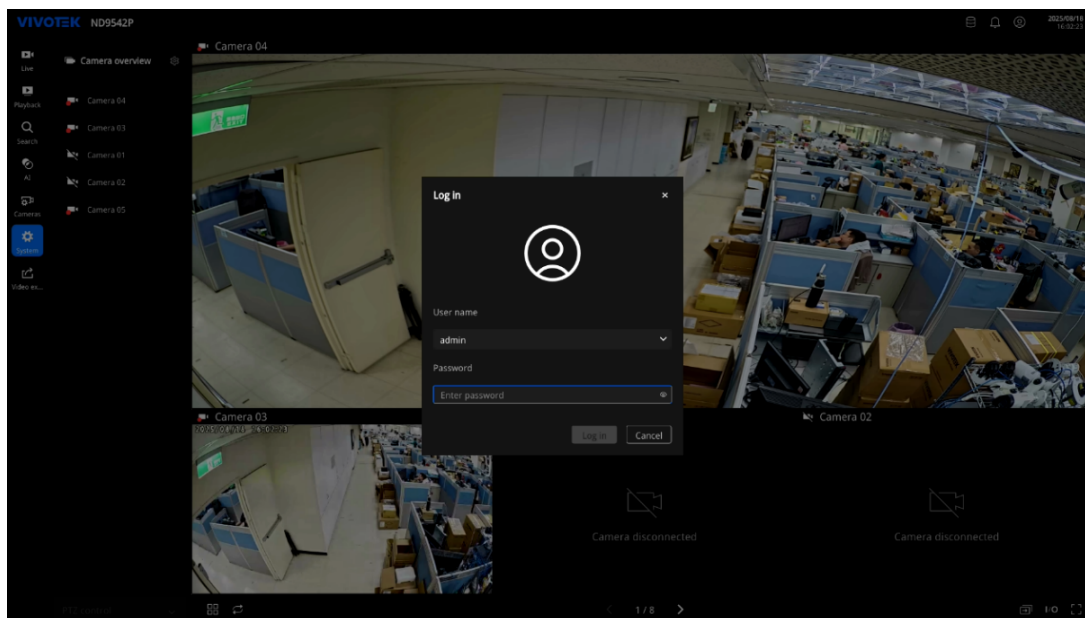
VIVOTEK ND9542P

2025/09/18
16:02:23

Live
Playback
Search
AI
Cameras
System
Video ex...

Camera overview
Camera 04
Camera 03
Camera 01
Camera 02
Camera 05

Camera 04

Camera 03

Camera 02

Log in

User name
admin
Password
Enter password
Log in
Cancel

Camera disconnected
Camera disconnected

PTZ control

1 / 8

I/O